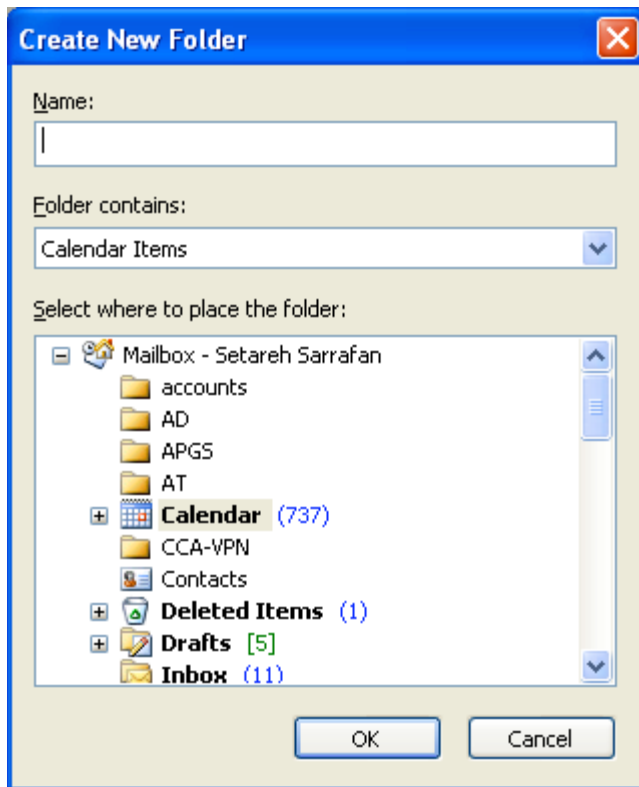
Create New Folder

Name:

Folder contains:

Calendar Items

Select where to place the folder:

Mailbox - Setareh Sarrafan
accounts
AD
APGS
AT
Calendar (737)
CCA-VPN
Contacts
Deleted Items (1)
Drafts [5]
Inbox (11)

OK

Cancel